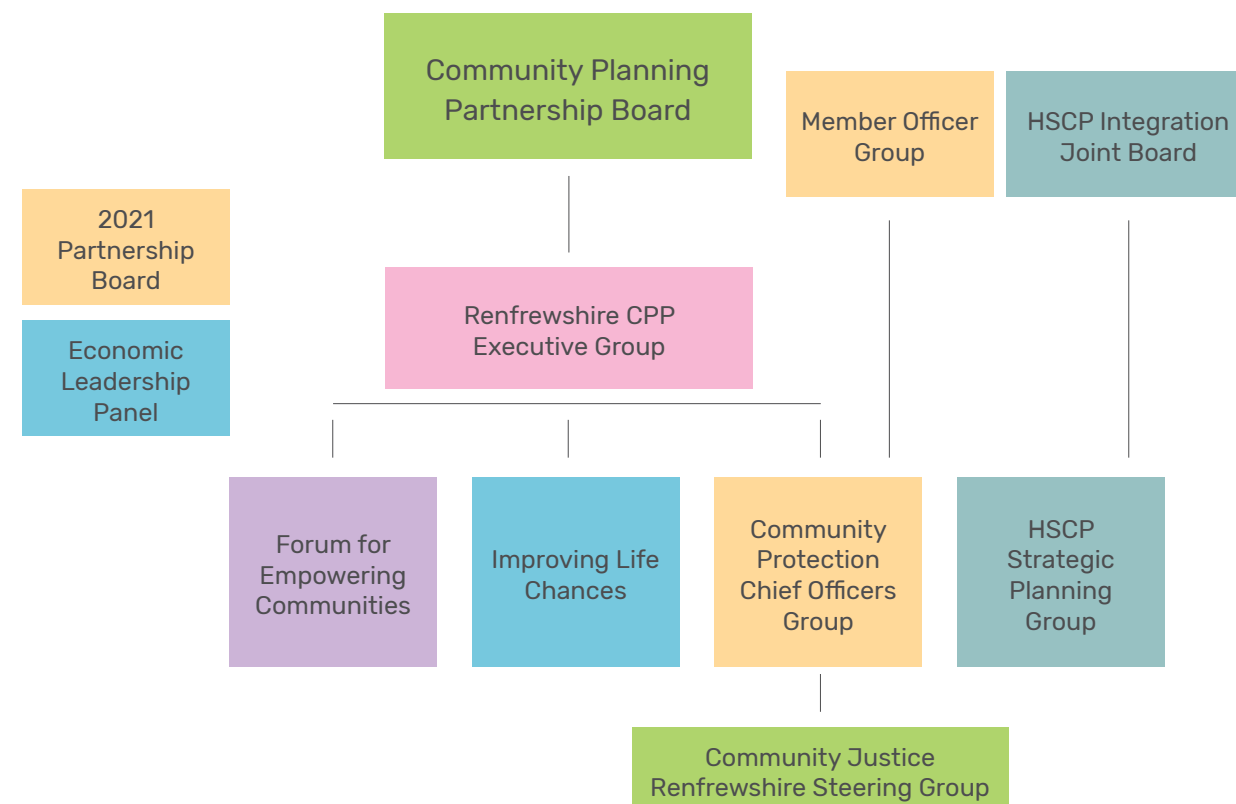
Community Planning Partnership Board

Member Officer Group

HSCP Integration Joint Board

2021 Partnership Board

Economic Leadership Panel

Renfrewshire CPP Executive Group

Forum for Empowering Communities

Improving Life Chances

Community Protection Chief Officers Group

HSCP Strategic Planning Group

Community Justice Renfrewshire Steering Group